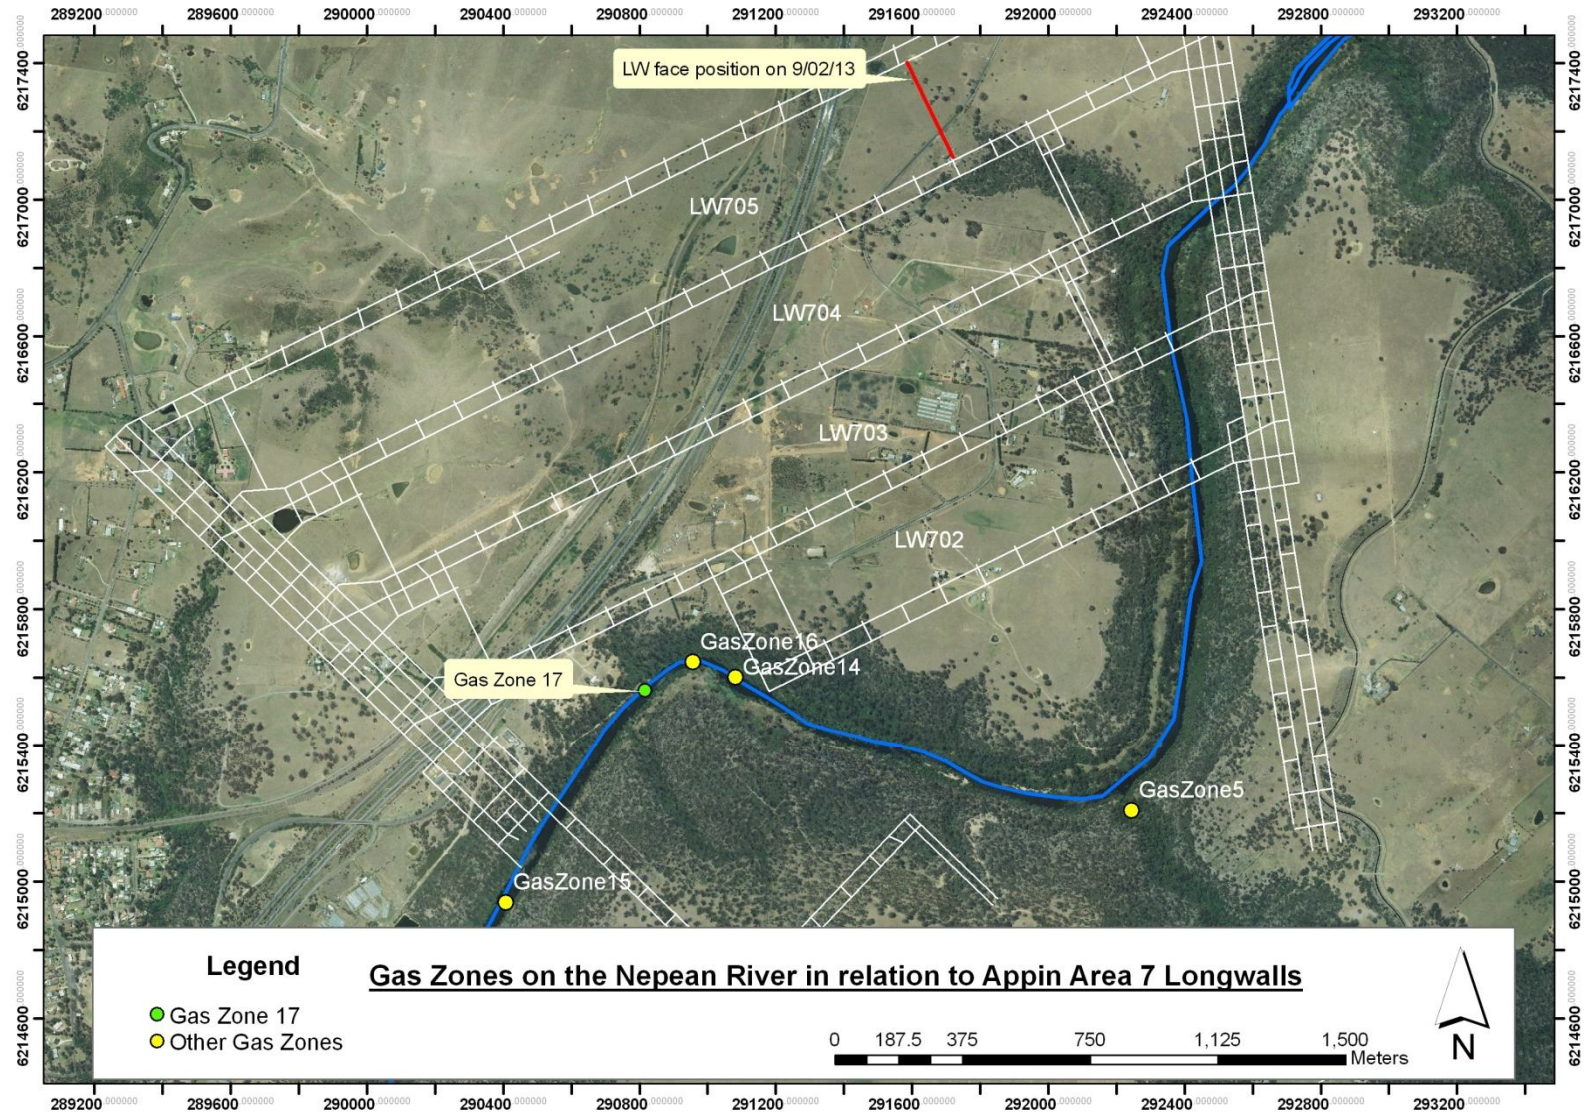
289200.000000 289600.000000 290000.000000 290400.000000 290800.000000 291200.000000 291600.000000 292000.000000 292400.000000 292800.000000 293200.000000

6217400.000000
6217000.000000
6216600.000000
6216200.000000
6215800.000000
6215400.000000
6215000.000000
6214600.000000

LW face position on 9/02/13

LW705

LW704

LW703

LW702

GasZone16

GasZone14

Gas Zone 17

GasZone5

GasZone15

Legend

Gas Zone 17
Other Gas Zones

Gas Zones on the Nepean River in relation to Appin Area 7 Longwalls

0 187.5 375 750 1,125 1,500
Meters

N

289200.000000 289600.000000 290000.000000 290400.000000 290800.000000 291200.000000 291600.000000 292000.000000 292400.000000 292800.000000 293200.000000